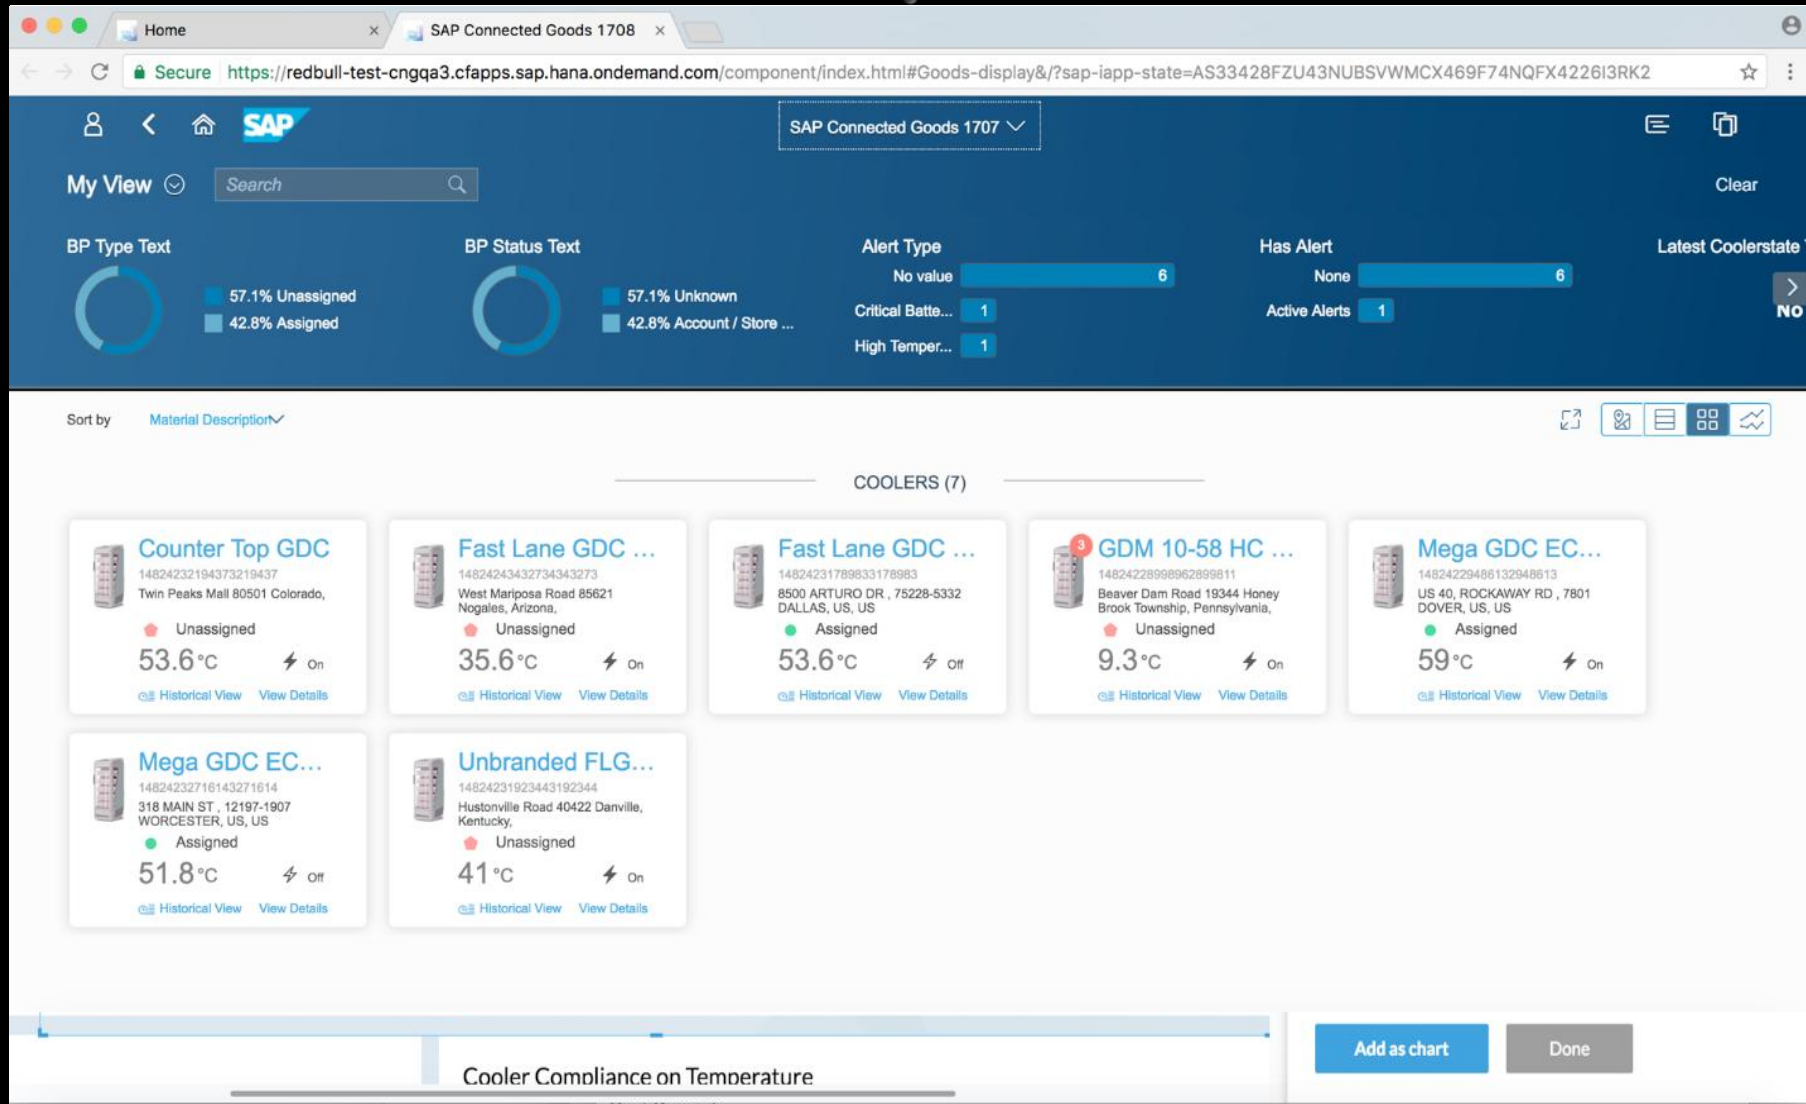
Home ×
SAP Connected Goods 1708 ×

Secure https://redbull-test-cngqa3.cfapps.sap.hana.ondemand.com/component/index.html#Goods-display&/?sap-iapp-state=AS33428FZU43NUBSVWMCX469F74NQFX4226I3RK2

SAP

SAP Connected Goods 1707

My View

Search

Clear

BP Type Text

57.1% Unassigned
42.8% Assigned

BP Status Text

57.1% Unknown
42.8% Account / Store ...

Alert Type

No value 6
Critical Batte... 1
High Temper... 1

Has Alert

None 6
Active Alerts 1

Latest Coolerstate

NO

Sort by Material Description

COOLERS (7)

Counter Top GDC
1482423219437321943​7
Twin Peaks Mall 80501 Colorado,
Unassigned
53.6°C On
Historical View View Details

Fast Lane GDC ...
1482424343273434327​3
West Mariposa Road 85621 Nogales, Arizona,
Unassigned
35.6°C On
Historical View View Details

Fast Lane GDC ...
1482423178983317898​3
8500 ARTURO DR , 75228-5332 DALLAS, US, US
Assigned
53.6°C Off
Historical View View Details

3
GDM 10-58 HC ...
1482422899896289981​1
Beaver Dam Road 19344 Honey Brook Township, Pennsylvania,
Unassigned
9.3°C On
Historical View View Details

Mega GDC EC...
1482422948613294861​3
US 40, ROCKAWAY RD , 7801 DOVER, US, US
Assigned
59°C On
Historical View View Details

Mega GDC EC...
1482423271614327161​4
318 MAIN ST , 12197-1907 WORCESTER, US, US
Assigned
51.8°C Off
Historical View View Details

Unbranded FLG...
1482423192344319234​4
Hustonville Road 40422 Danville, Kentucky,
Unassigned
41°C On
Historical View View Details

Cooler Compliance on Temperature

Add as chart
Done